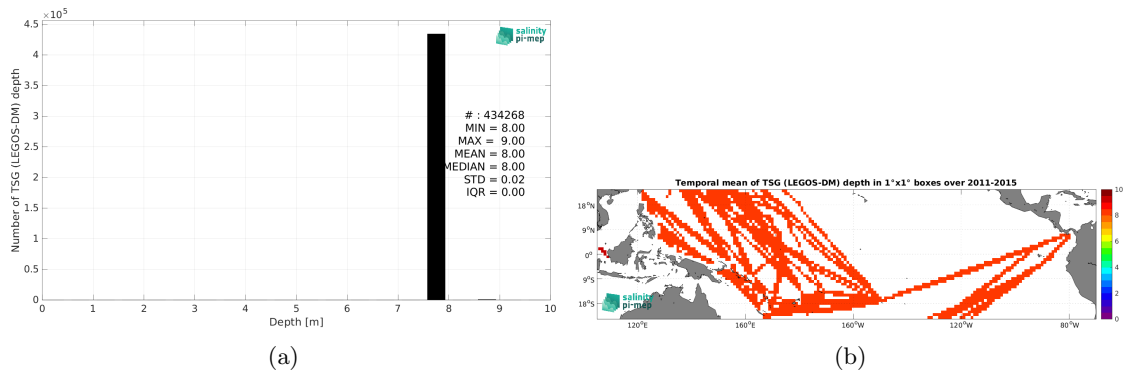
$\times 10^5$
4.5
4
3.5
3
2.5
2
1.5
1
0.5
0
Number of TSG (LEGOS-DM) depth
0 1 2 3 4 5 6 7 8 9 10
Depth [m]

salinity pi-mep

# : 434268
MIN = 8.00
MAX = 9.00
MEAN = 8.00
MEDIAN = 8.00
STD = 0.02
IQR = 0.00

(a)

Temporal mean of TSG (LEGOS-DM) depth in 1°x1° boxes over 2011-2015

18°N
9°N
0°
9°S
18°S
120°E 160°E 160°W 120°W 80°W

salinity pi-mep

10
8
6
4
2
0

(b)